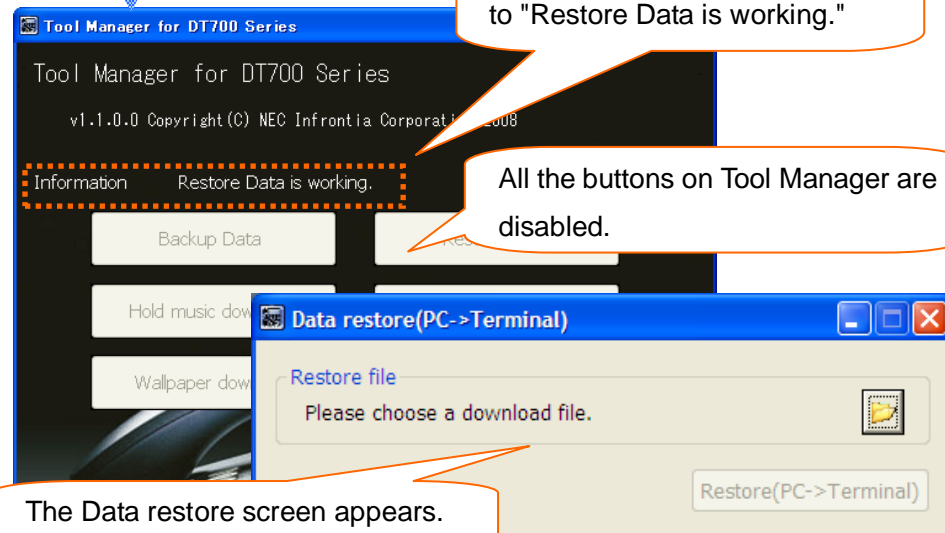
Tool Manager for DT700 Series

to "Restore Data is working."

Tool Manager for DT700 Series

v1.1.0.0 Copyright(C) NEC Infrontia Corporati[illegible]2008

Information Restore Data is working.

All the buttons on Tool Manager are disabled.

Backup Data

Res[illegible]

Hold music dow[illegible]

Wallpaper dow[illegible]

Data restore(PC->Terminal)

Restore file

Please choose a download file.

Restore(PC->Terminal)

The Data restore screen appears.